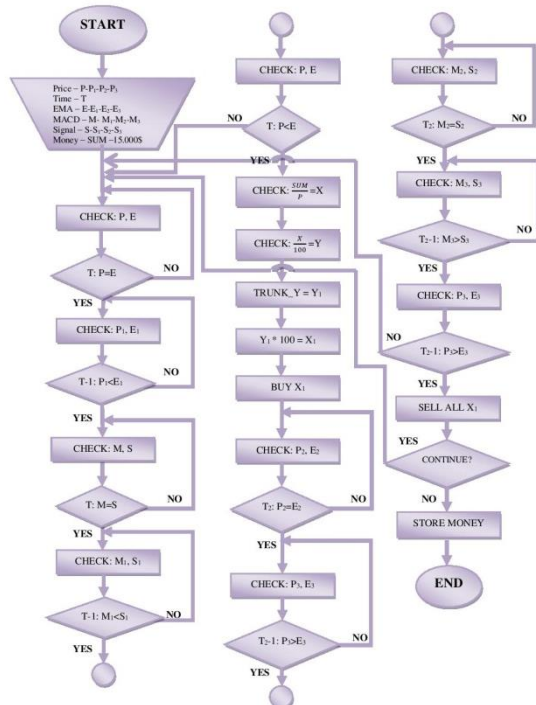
START

Price – P-P$_1$-P$_2$-P$_3$
Time – T
EMA – E-E$_1$-E$_2$-E$_3$
MACD – M- M$_1$-M$_2$-M$_3$
Signal – S-S$_1$-S$_2$-S$_3$
Money – SUM –15.000$

CHECK: P, E

T: P=E

NO

YES

CHECK: P$_1$, E$_1$

T-1: P$_1$<E$_1$

NO

YES

CHECK: M, S

T: M=S

NO

CHECK: M$_1$, S$_1$

T-1: M$_1$<S$_1$

NO

YES

CHECK: P, E

T: P<E

NO

YES

CHECK: $\frac{SUM}{P}$=X

CHECK: $\frac{X}{100}$=Y

TRUNK_Y = Y$_1$

Y$_1$ * 100 = X$_1$

BUY X$_1$

CHECK: P$_2$, E$_2$

T$_2$: P$_2$=E$_2$

YES

CHECK: P$_3$, E$_3$

T$_2$-1: P$_3$>E$_3$

NO

YES

CHECK: M$_2$, S$_2$

T$_2$: M$_2$=S$_2$

NO

YES

CHECK: M$_3$, S$_3$

T$_2$-1: M$_3$>S$_3$

NO

YES

CHECK: P$_3$, E$_3$

NO

T$_2$-1: P$_3$>E$_3$

YES

SELL ALL X$_1$

YES

CONTINUE?

NO

STORE MONEY

END